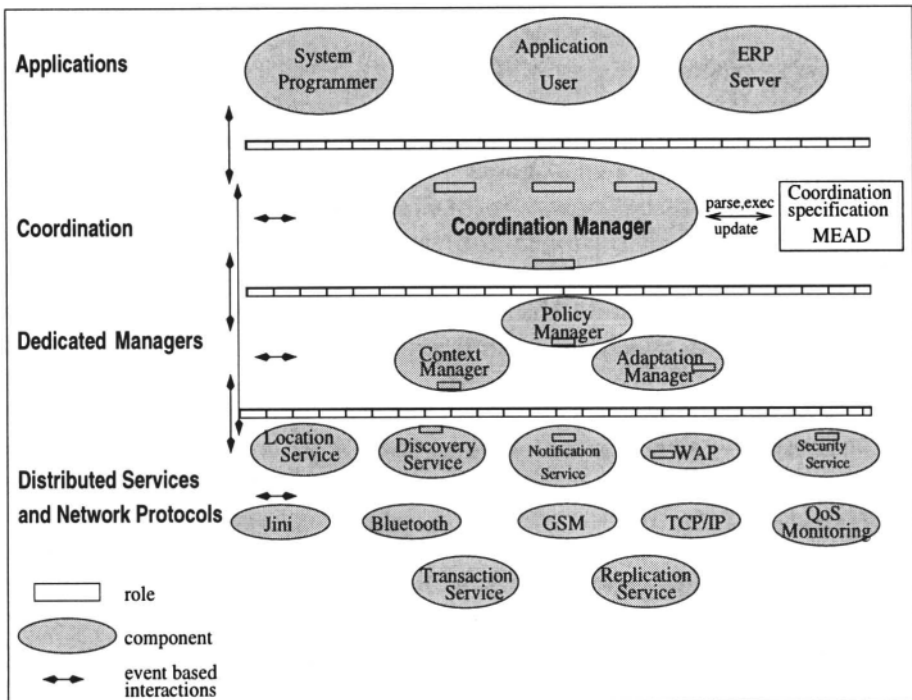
Applications

System Programmer

Application User

ERP Server

Coordination

Coordination Manager

parse,exec

update

Coordination specification MEAD

Dedicated Managers

Policy Manager

Context Manager

Adaptation Manager

Distributed Services and Network Protocols

Location Service

Discovery Service

Notification Service

WAP

Security Service

Jini

Bluetooth

GSM

TCP/IP

QoS Monitoring

Transaction Service

Replication Service

role

component

event based interactions